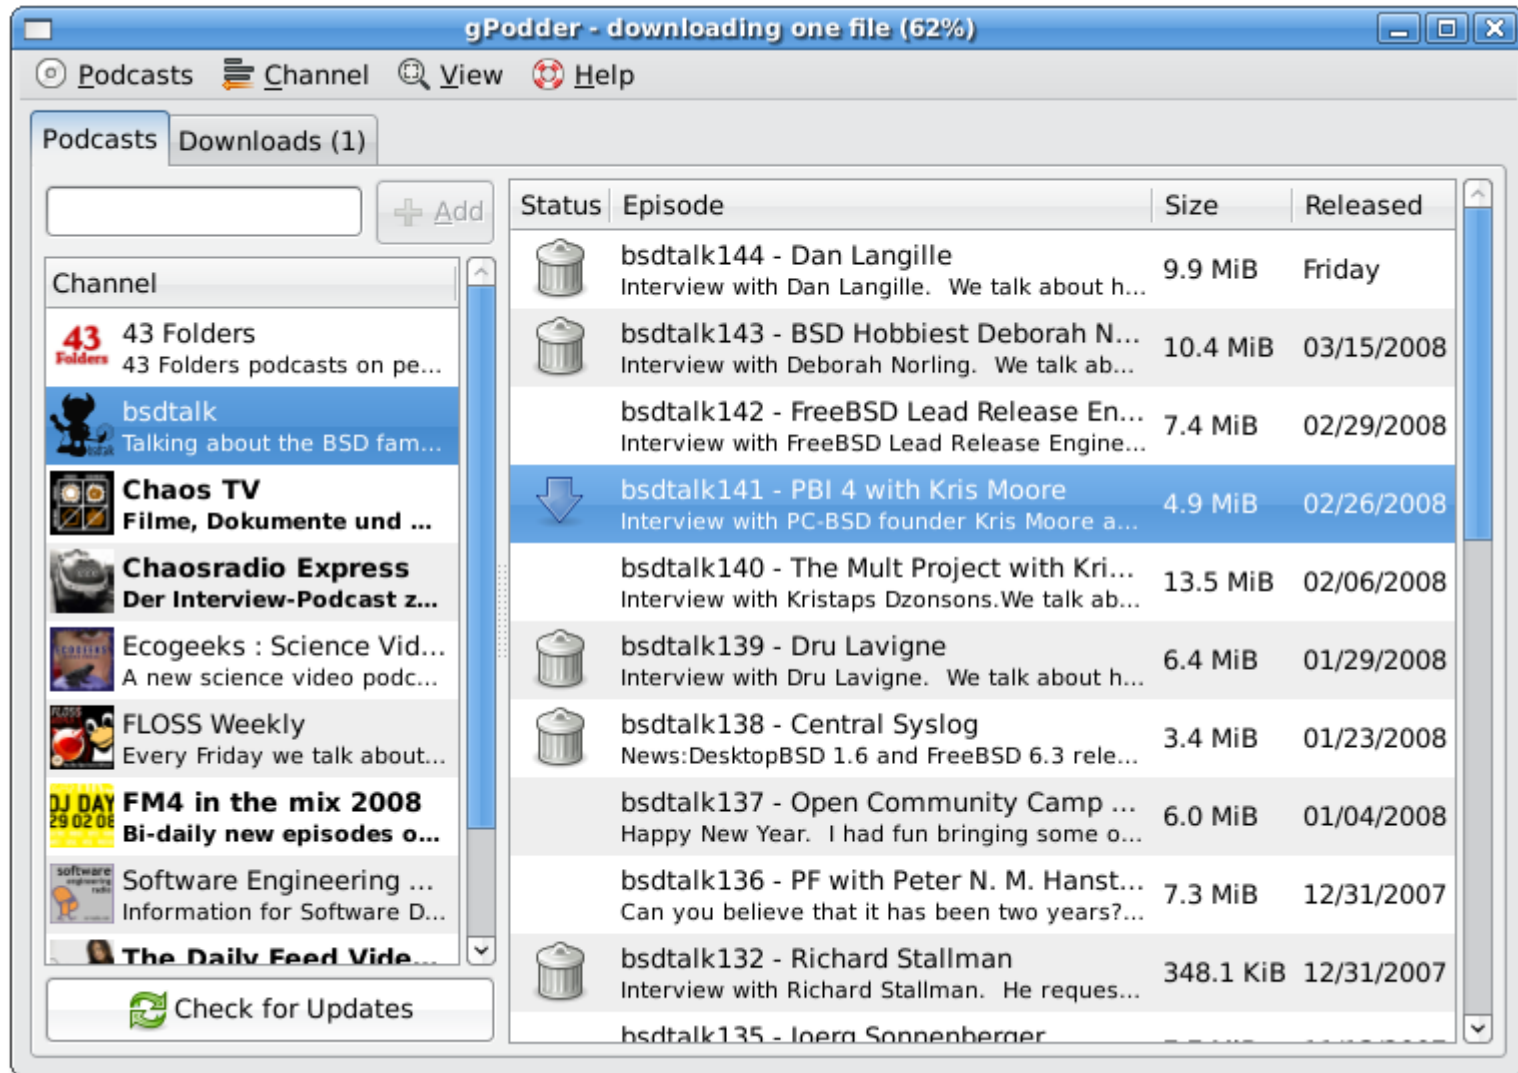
gPodder - downloading one file (62%)

Podcasts Channel View Help

Podcasts Downloads (1)

Add

Channel

43 Folders
43 Folders podcasts on pe...

bsdtalk
Talking about the BSD fam...

Chaos TV
Filme, Dokumente und ...

Chaosradio Express
Der Interview-Podcast z...

Ecogeeks : Science Vid...
A new science video podc...

FLOSS Weekly
Every Friday we talk about...

FM4 in the mix 2008
Bi-daily new episodes o...

Software Engineering ...
Information for Software D...

The Daily Feed Vide...

Check for Updates

| Status | Episode | Size | Released |
|---|---|---|---|
| | bsdtalk144 - Dan Langille<br>Interview with Dan Langille. We talk about h... | 9.9 MiB | Friday |
| | bsdtalk143 - BSD Hobbiest Deborah N...<br>Interview with Deborah Norling. We talk ab... | 10.4 MiB | 03/15/2008 |
| | bsdtalk142 - FreeBSD Lead Release En...<br>Interview with FreeBSD Lead Release Engine... | 7.4 MiB | 02/29/2008 |
| | bsdtalk141 - PBI 4 with Kris Moore<br>Interview with PC-BSD founder Kris Moore a... | 4.9 MiB | 02/26/2008 |
| | bsdtalk140 - The Mult Project with Kri...<br>Interview with Kristaps Dzonsons.We talk ab... | 13.5 MiB | 02/06/2008 |
| | bsdtalk139 - Dru Lavigne<br>Interview with Dru Lavigne. We talk about h... | 6.4 MiB | 01/29/2008 |
| | bsdtalk138 - Central Syslog<br>News:DesktopBSD 1.6 and FreeBSD 6.3 rele... | 3.4 MiB | 01/23/2008 |
| | bsdtalk137 - Open Community Camp ...<br>Happy New Year. I had fun bringing some o... | 6.0 MiB | 01/04/2008 |
| | bsdtalk136 - PF with Peter N. M. Hanst...<br>Can you believe that it has been two years?... | 7.3 MiB | 12/31/2007 |
| | bsdtalk132 - Richard Stallman<br>Interview with Richard Stallman. He reques... | 348.1 KiB | 12/31/2007 |
| | bsdtalk135 - Joerg Sonnenberger | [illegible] | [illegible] |